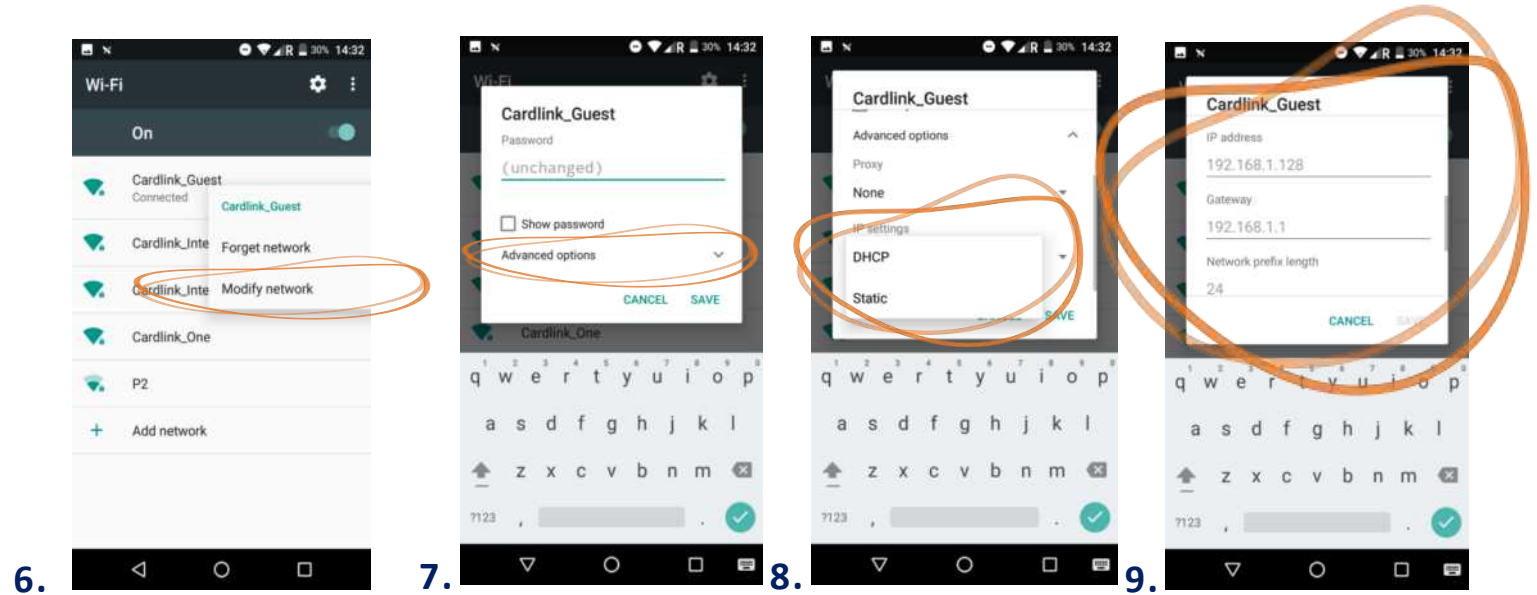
30% 14:32

Wi-Fi

On

Cardlink_Guest
Connected

Cardlink_Guest

Cardlink_Inte

Forget network

Cardlink_Inte

Modify network

Cardlink_One

P2

Add network

6.

30% 14:32

Wi-Fi

Cardlink_Guest

Password

(unchanged)

Show password

Advanced options

CANCEL SAVE

Cardlink_One

q w e r t y u i o p
a s d f g h j k l
z x c v b n m
?123 , .

7.

30% 14:32

Cardlink_Guest

Advanced options

Proxy

None

IP settings

DHCP

Static

SAVE

q w e r t y u i o p
a s d f g h j k l
z x c v b n m
?123 , .

8.

30% 14:32

Cardlink_Guest

IP address

192.168.1.128

Gateway

192.168.1.1

Network prefix length

24

CANCEL SAVE

q w e r t y u i o p
a s d f g h j k l
z x c v b n m
?123 , .

9.